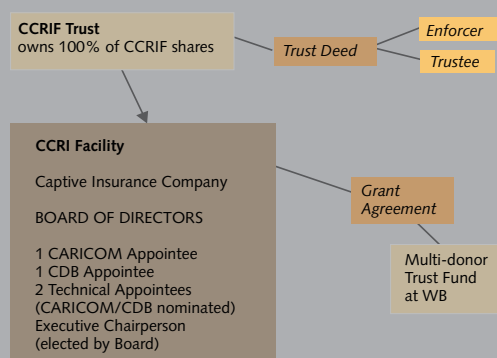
CCRIF Trust
owns 100% of CCRIF shares

Trust Deed

Enforcer

Trustee

CCRI Facility

Captive Insurance Company

BOARD OF DIRECTORS

1 CARICOM Appointee
1 CDB Appointee
2 Technical Appointees (CARICOM/CDB nominated)
Executive Chairperson (elected by Board)

Grant Agreement

Multi-donor Trust Fund at WB